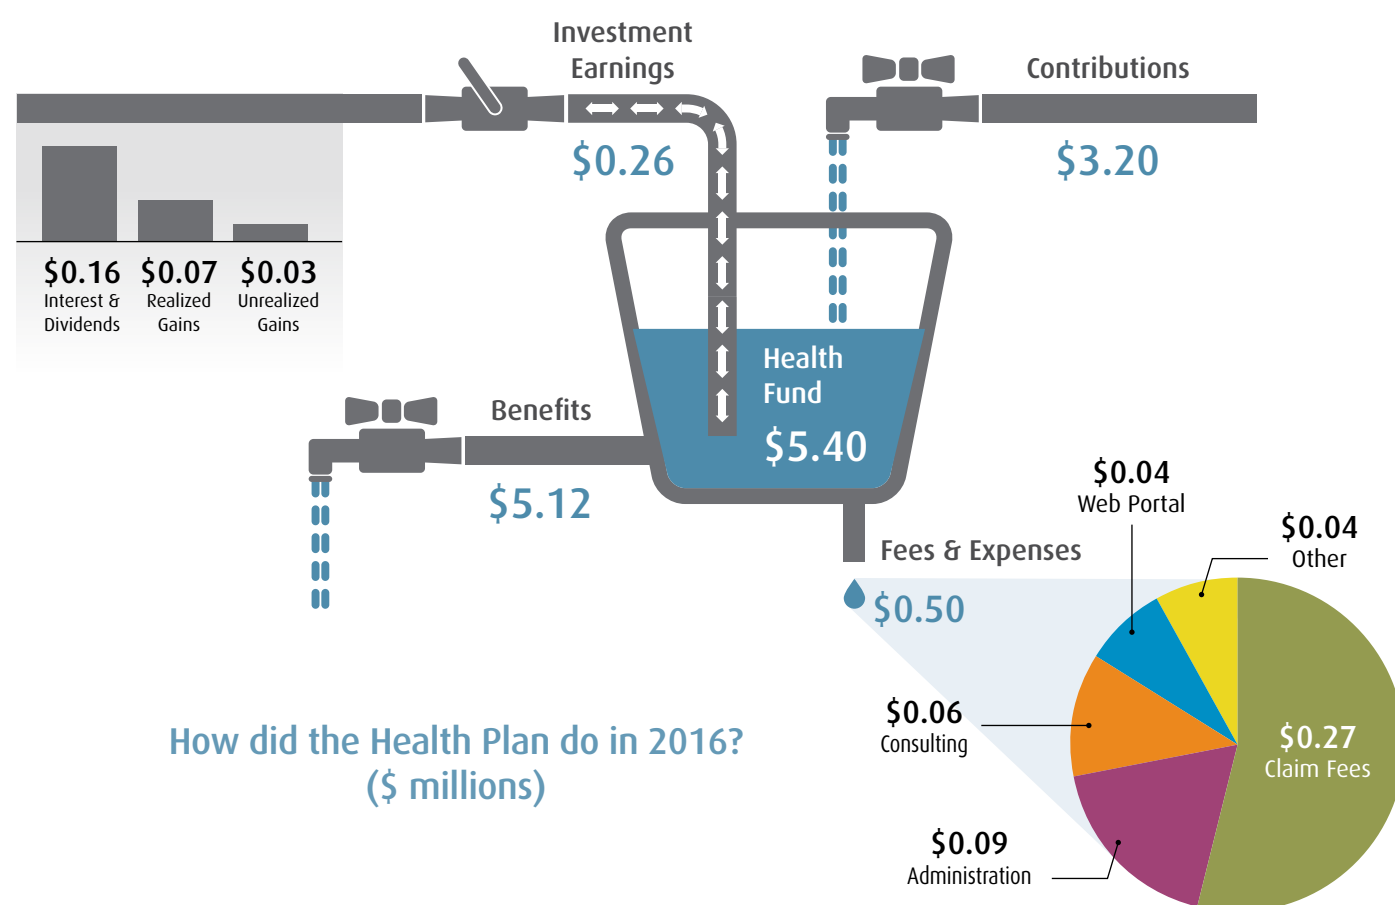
Investment Earnings

$0.26

Contributions

$3.20

$0.16
Interest & Dividends

$0.07
Realized Gains

$0.03
Unrealized Gains

Health Fund

$5.40

Benefits

$5.12

Fees & Expenses

$0.50

$0.04
Web Portal

$0.04
Other

$0.06
Consulting

$0.27
Claim Fees

$0.09
Administration

How did the Health Plan do in 2016?
($ millions)